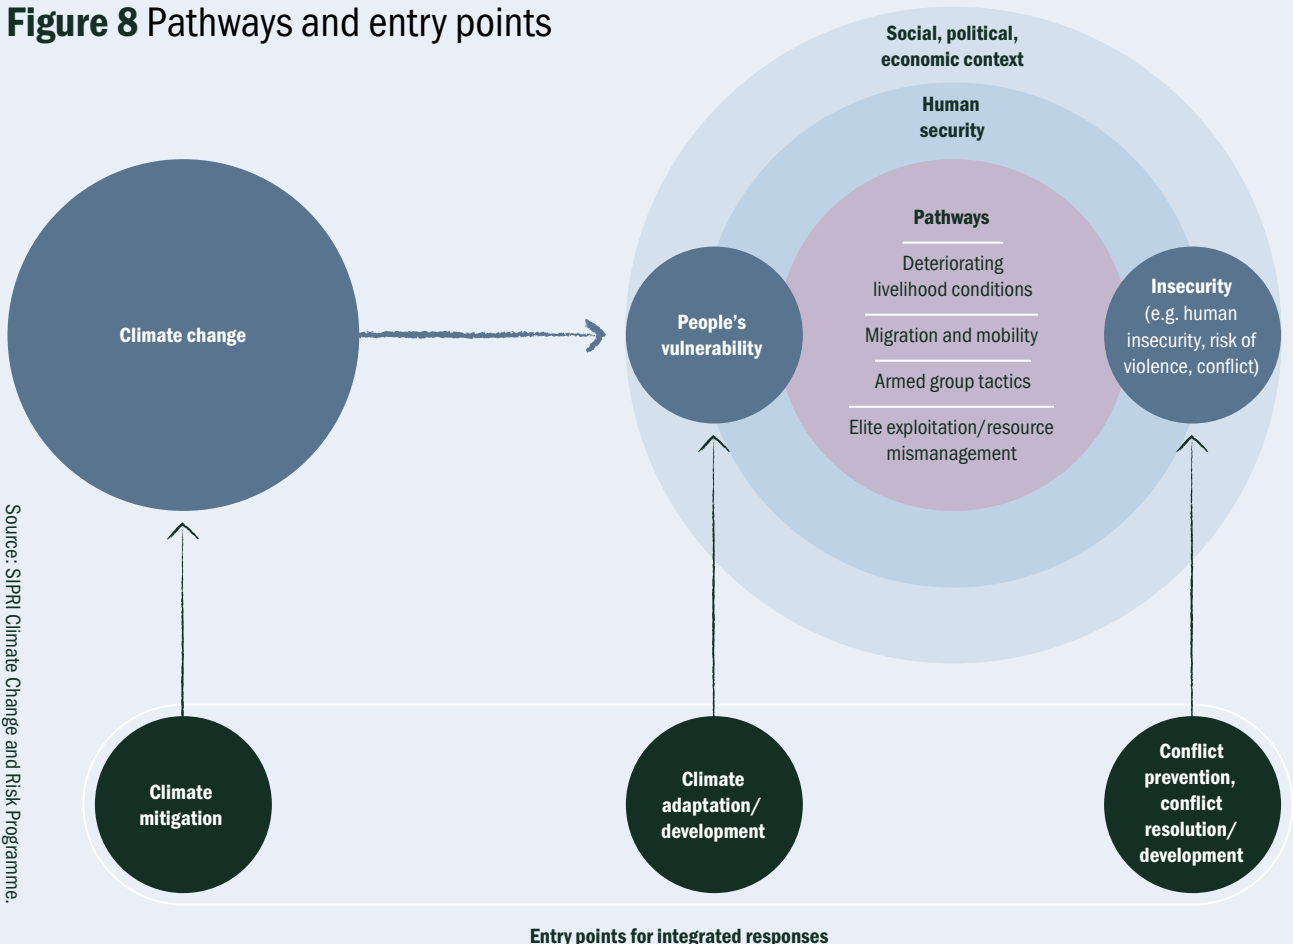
**Figure 8** Pathways and entry points

Social, political, economic context

Human security

Pathways

Deteriorating livelihood conditions

Migration and mobility

Armed group tactics

Elite exploitation/resource mismanagement

Climate change

People's vulnerability

Insecurity (e.g. human insecurity, risk of violence, conflict)

Climate mitigation

Climate adaptation/ development

Conflict prevention, conflict resolution/ development

Entry points for integrated responses

Source: SIPRI Climate Change and Risk Programme.